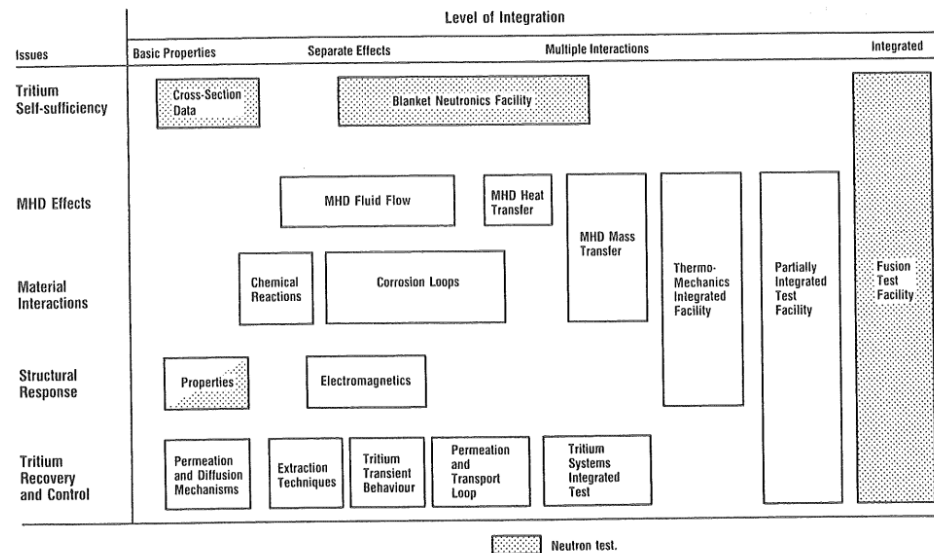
| Issues | Level of Integration |
|---|---|
| | Basic Properties · Separate Effects · Multiple Interactions · Integrated |
| Tritium Self-sufficiency | Cross-Section Data · Blanket Neutronics Facility |
| MHD Effects | MHD Fluid Flow · MHD Heat Transfer · MHD Mass Transfer |
| Material Interactions | Chemical Reactions · Corrosion Loops |
| Structural Response | Properties · Electromagnetics |
| Tritium Recovery and Control | Permeation and Diffusion Mechanisms · Extraction Techniques · Tritium Transient Behaviour · Permeation and Transport Loop · Tritium Systems Integrated Test |

Thermo-Mechanics Integrated Facility

Partially Integrated Test Facility

Fusion Test Facility

Neutron test.